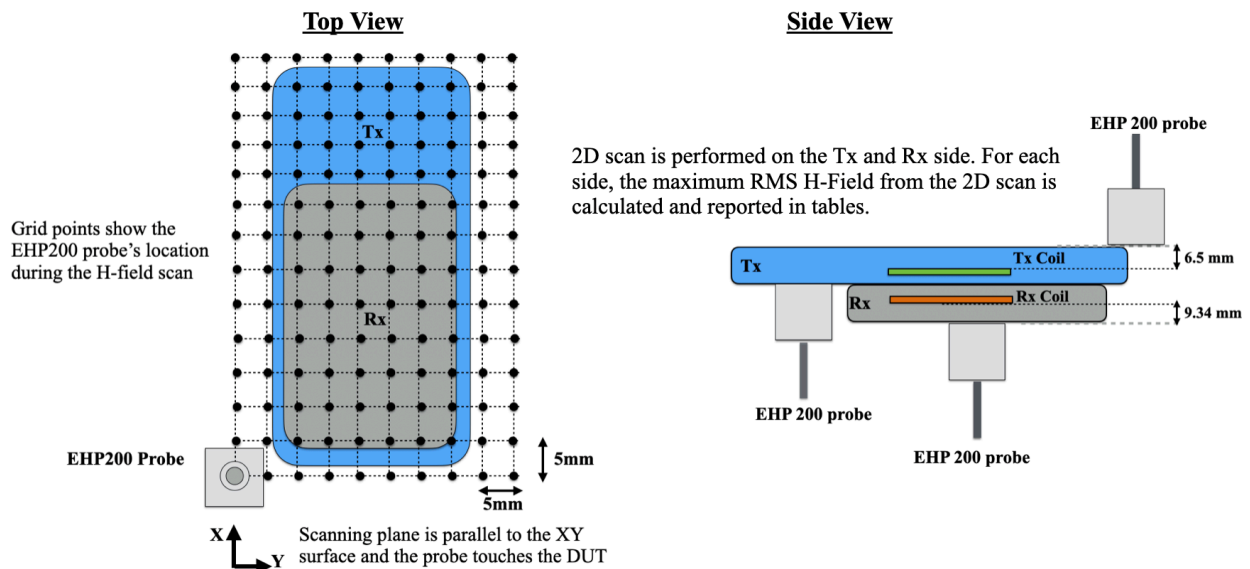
Top View

Grid points show the EHP200 probe's location during the H-field scan

Tx

Rx

EHP200 Probe

5mm

5mm

X

Y

Scanning plane is parallel to the XY surface and the probe touches the DUT

Side View

2D scan is performed on the Tx and Rx side. For each side, the maximum RMS H-Field from the 2D scan is calculated and reported in tables.

EHP 200 probe

Tx

Tx Coil

6.5 mm

Rx

Rx Coil

9.34 mm

EHP 200 probe

EHP 200 probe